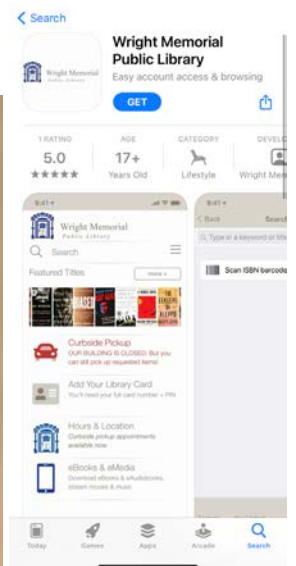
< Search

Wright Memorial Public Library

Wright Memorial Public Library
Easy account access & browsing

GET

1 RATING
5.0
★★★★★

AGE
17+
Years Old

CATEGORY
Lifestyle

DEVEL
Wright Mem

9:41

Wright Memorial Public Library

Search

Featured Titles
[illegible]

Curbside Pickup
OUR BUILDING IS CLOSED. But you can still pick up requested items!

Add Your Library Card
You'll need your full card number + PIN

Hours & Location
Curbside pickup appointments available now

eBooks & eMedia
Download eBooks & eAudiobooks, stream movies & music

9:41

< Back
Search

Type in a keyword or title

Scan ISBN barcode

Today
Games
Apps
Arcade
Search